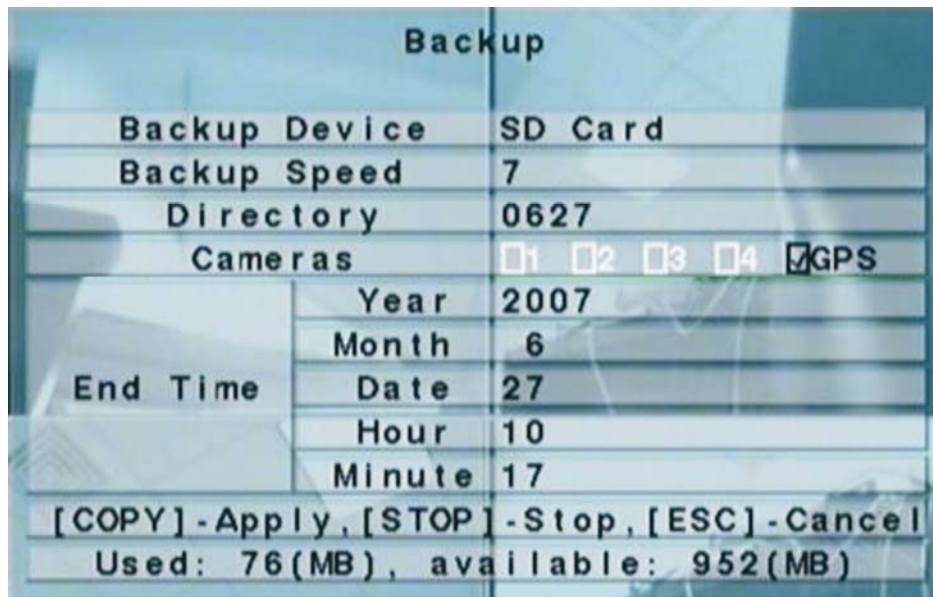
Backup

| | | |
|---|---|---|
| Backup Device | | SD Card |
| Backup Speed | | 7 |
| Directory | | 0627 |
| Cameras | | ☐1 ☐2 ☐3 ☐4 ☑GPS |
| End Time | Year | 2007 |
| | Month | 6 |
| | Date | 27 |
| | Hour | 10 |
| | Minute | 17 |

[COPY]-Apply,[STOP]-Stop,[ESC]-Cancel

Used: 76(MB), available: 952(MB)